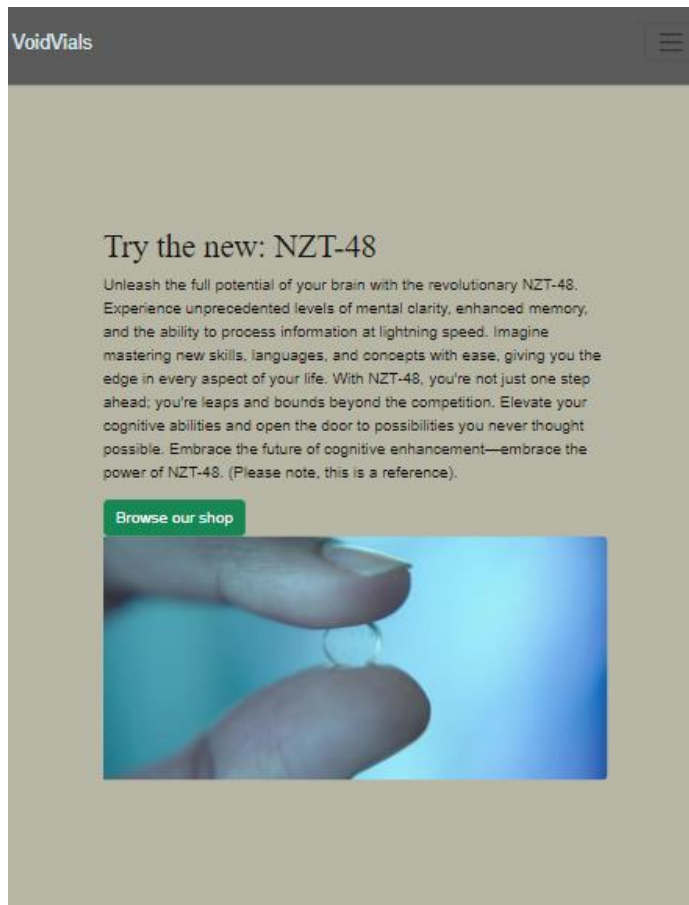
VoidVials

Try the new: NZT-48

Unleash the full potential of your brain with the revolutionary NZT-48. Experience unprecedented levels of mental clarity, enhanced memory, and the ability to process information at lightning speed. Imagine mastering new skills, languages, and concepts with ease, giving you the edge in every aspect of your life. With NZT-48, you're not just one step ahead; you're leaps and bounds beyond the competition. Elevate your cognitive abilities and open the door to possibilities you never thought possible. Embrace the future of cognitive enhancement—embrace the power of NZT-48. (Please note, this is a reference).

Browse our shop